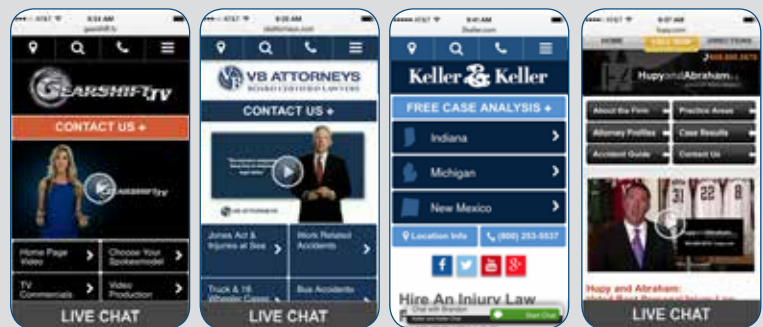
AT&T 9:34 AM
gearshift.tv

GEARSHIFT TV

CONTACT US +

GEARSHIFT TV

Home Page Video

Choose Your Spokesmodel

TV Commercials

Video Production

LIVE CHAT

AT&T 9:35 AM
vbattorneys.com

VB ATTORNEYS
BOARD CERTIFIED LAWYERS

CONTACT US +

VB ATTORNEYS

Jones Act & Injuries at Sea

Work Related Accidents

Truck & 18 Wheeler Cases

Bus Accidents

LIVE CHAT

AT&T 9:41 AM
2keller.com

Keller & Keller

FREE CASE ANALYSIS +

Indiana

Michigan

New Mexico

Location Info

(800) 253-5537

Hire An Injury Law
F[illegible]

Chat with Brandon

Start Chat

hupy.com

HOME

FREE BOOK

DIRECTIONS

800.800.5678

Hupy and Abraham

About the Firm

Practice Areas

Attorney Profiles

Case Results

Accident Guide

Contact Us

Hupy and Abraham:
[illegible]

LIVE CHAT